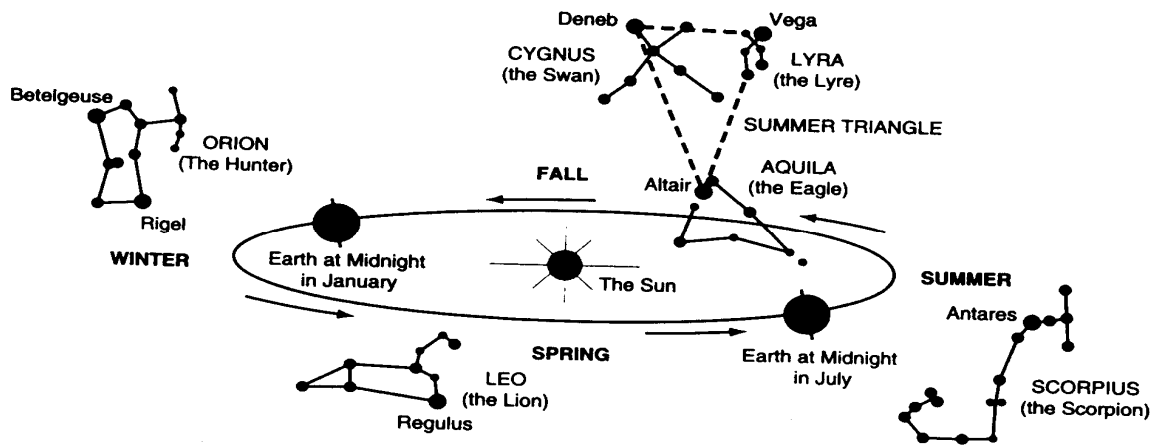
Deneb
Vega
CYGNUS
(the Swan)
LYRA
(the Lyre)
Betelgeuse
ORION
(The Hunter)
SUMMER TRIANGLE
FALL
AQUILA
(the Eagle)
Altair
Rigel
WINTER
Earth at Midnight
in January
The Sun
SUMMER
Antares
SPRING
Earth at Midnight
in July
LEO
(the Lion)
Regulus
SCORPIUS
(the Scorpion)